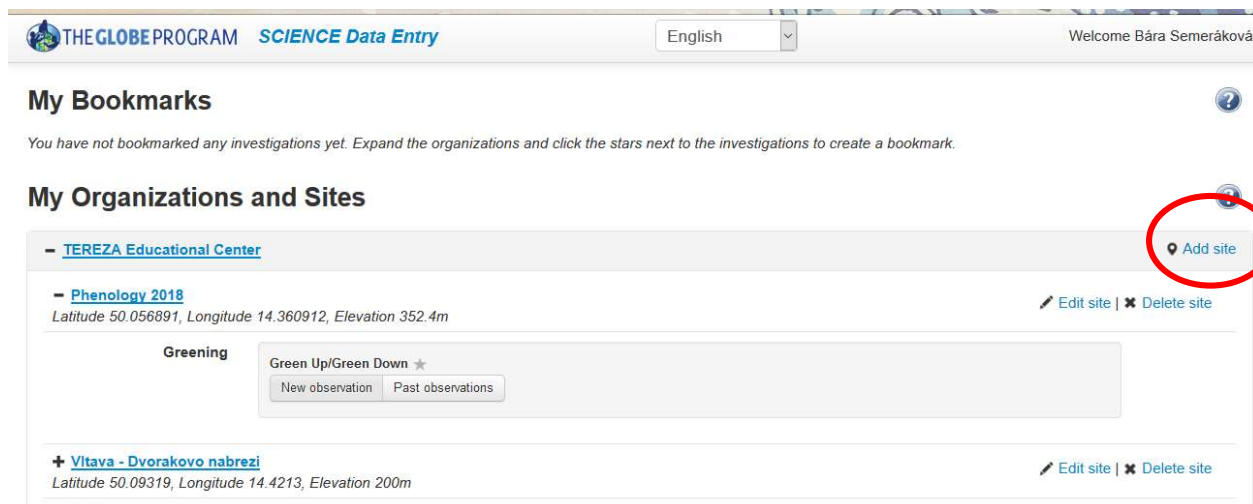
THE GLOBE PROGRAM SCIENCE Data Entry

English

Welcome Bára Semeráková

My Bookmarks

You have not bookmarked any investigations yet. Expand the organizations and click the stars next to the investigations to create a bookmark.

My Organizations and Sites

− TEREZA Educational Center

Add site

− Phenology 2018
Latitude 50.056891, Longitude 14.360912, Elevation 352.4m

Edit site | Delete site

Greening

Green Up/Green Down

New observation | Past observations

+ Vltava - Dvorakovo nabrezi
Latitude 50.09319, Longitude 14.4213, Elevation 200m

Edit site | Delete site